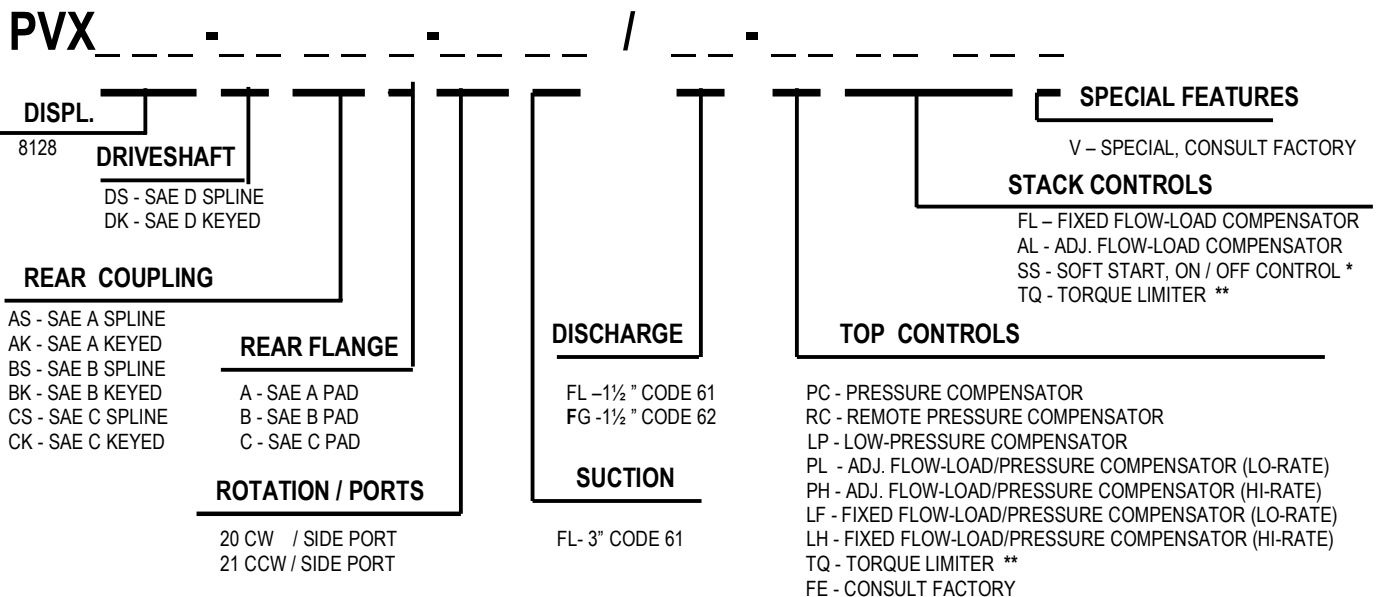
PVX_ _ _ -_ _ _ _ -_ _ _ _ / _ _-_ _ _ _ _ _ _

DISPL.

8128

DRIVESHAFT

DS - SAE D SPLINE
DK - SAE D KEYED

REAR COUPLING

AS - SAE A SPLINE
AK - SAE A KEYED
BS - SAE B SPLINE
BK - SAE B KEYED
CS - SAE C SPLINE
CK - SAE C KEYED

REAR FLANGE

A - SAE A PAD
B - SAE B PAD
C - SAE C PAD

ROTATION / PORTS

20 CW / SIDE PORT
21 CCW / SIDE PORT

DISCHARGE

FL –1½ " CODE 61
FG -1½ " CODE 62

SUCTION

FL- 3" CODE 61

TOP CONTROLS

PC - PRESSURE COMPENSATOR
RC - REMOTE PRESSURE COMPENSATOR
LP - LOW-PRESSURE COMPENSATOR
PL - ADJ. FLOW-LOAD/PRESSURE COMPENSATOR (LO-RATE)
PH - ADJ. FLOW-LOAD/PRESSURE COMPENSATOR (HI-RATE)
LF - FIXED FLOW-LOAD/PRESSURE COMPENSATOR (LO-RATE)
LH - FIXED FLOW-LOAD/PRESSURE COMPENSATOR (HI-RATE)
TQ - TORQUE LIMITER **
FE - CONSULT FACTORY

STACK CONTROLS

FL – FIXED FLOW-LOAD COMPENSATOR
AL - ADJ. FLOW-LOAD COMPENSATOR
SS - SOFT START, ON / OFF CONTROL *
TQ - TORQUE LIMITER **

SPECIAL FEATURES

V – SPECIAL, CONSULT FACTORY